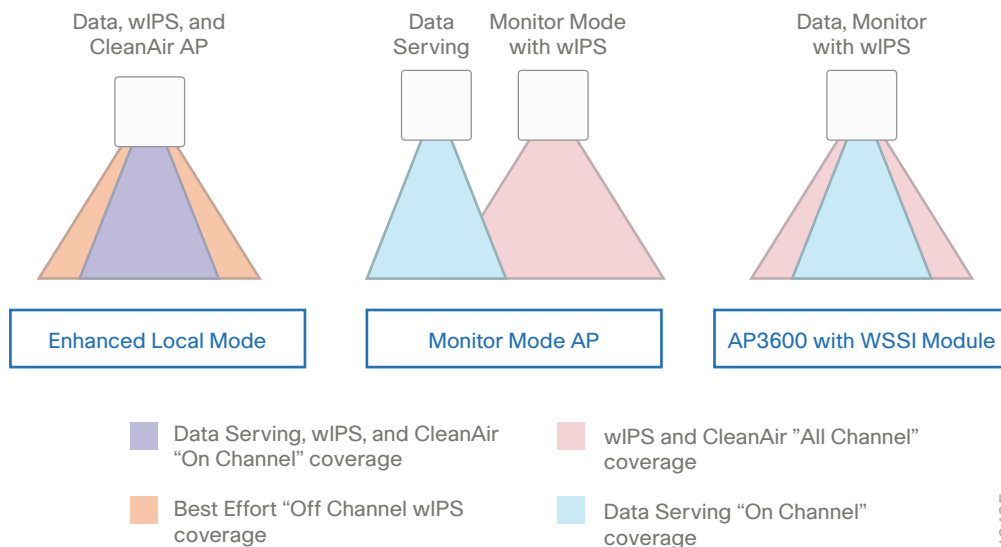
Data, wIPS, and CleanAir AP

Data Serving

Monitor Mode with wIPS

Data, Monitor with wIPS

Enhanced Local Mode

Monitor Mode AP

AP3600 with WSSI Module

Data Serving, wIPS, and CleanAir “On Channel” coverage

wIPS and CleanAir ”All Channel” coverage

Best Effort “Off Channel wIPS coverage

Data Serving “On Channel” coverage

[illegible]